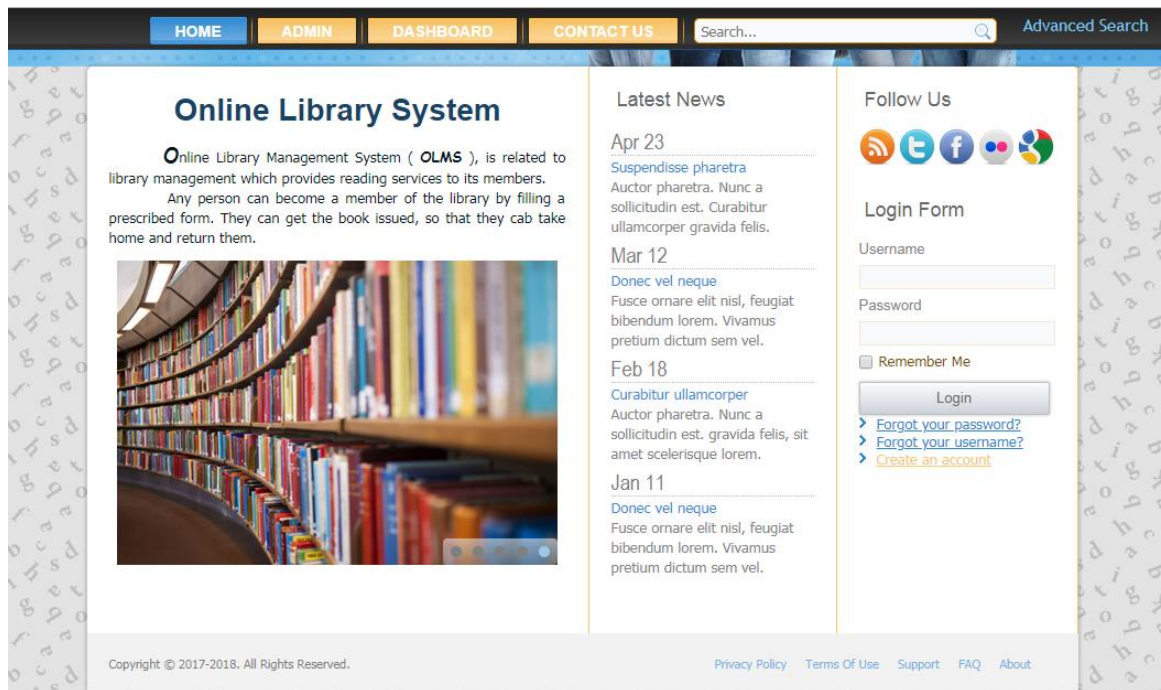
HOME ADMIN DASHBOARD CONTACT US Search... Advanced Search

Online Library System

Online Library Management System ( OLMS ), is related to library management which provides reading services to its members.

Any person can become a member of the library by filling a prescribed form. They can get the book issued, so that they cab take home and return them.

Latest News

Apr 23
Suspendisse pharetra
Auctor pharetra. Nunc a sollicitudin est. Curabitur ullamcorper gravida felis.

Mar 12
Donec vel neque
Fusce ornare elit nisl, feugiat bibendum lorem. Vivamus pretium dictum sem vel.

Feb 18
Curabitur ullamcorper
Auctor pharetra. Nunc a sollicitudin est. gravida felis, sit amet scelerisque lorem.

Jan 11
Donec vel neque
Fusce ornare elit nisl, feugiat bibendum lorem. Vivamus pretium dictum sem vel.

Follow Us

Login Form

Username

Password

Remember Me

Login

Forgot your password?
Forgot your username?
Create an account

Copyright © 2017-2018. All Rights Reserved.

Privacy Policy Terms Of Use Support FAQ About